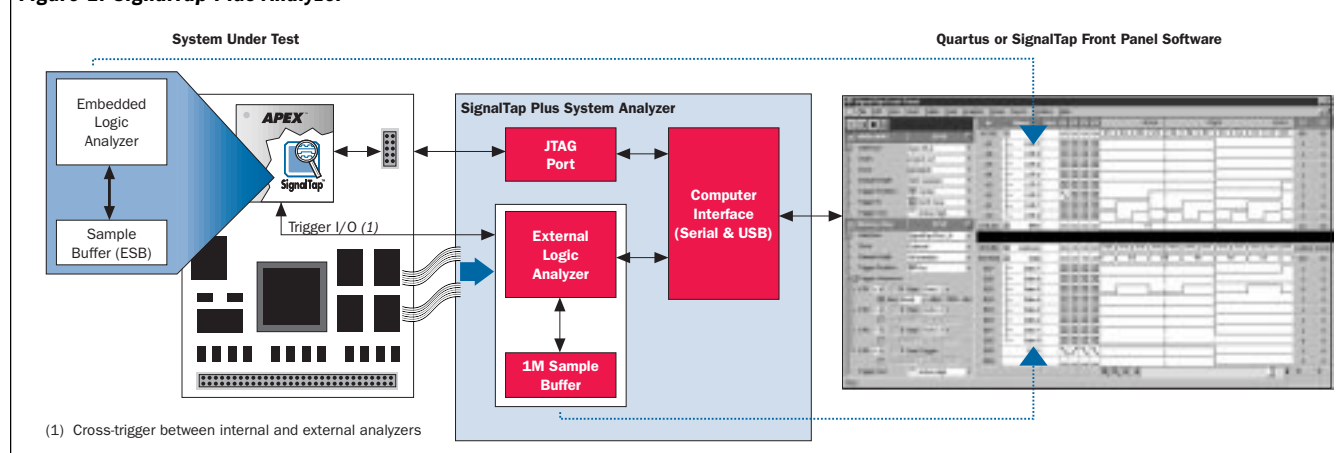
Figure 1. SignalTap Plus Analyzer

System Under Test

Quartus or SignalTap Front Panel Software

Embedded Logic Analyzer

Sample Buffer (ESB)

APEX

SignalTap

Trigger I/O (1)

SignalTap Plus System Analyzer

JTAG Port

Computer Interface (Serial & USB)

External Logic Analyzer

1M Sample Buffer

(1) Cross-trigger between internal and external analyzers